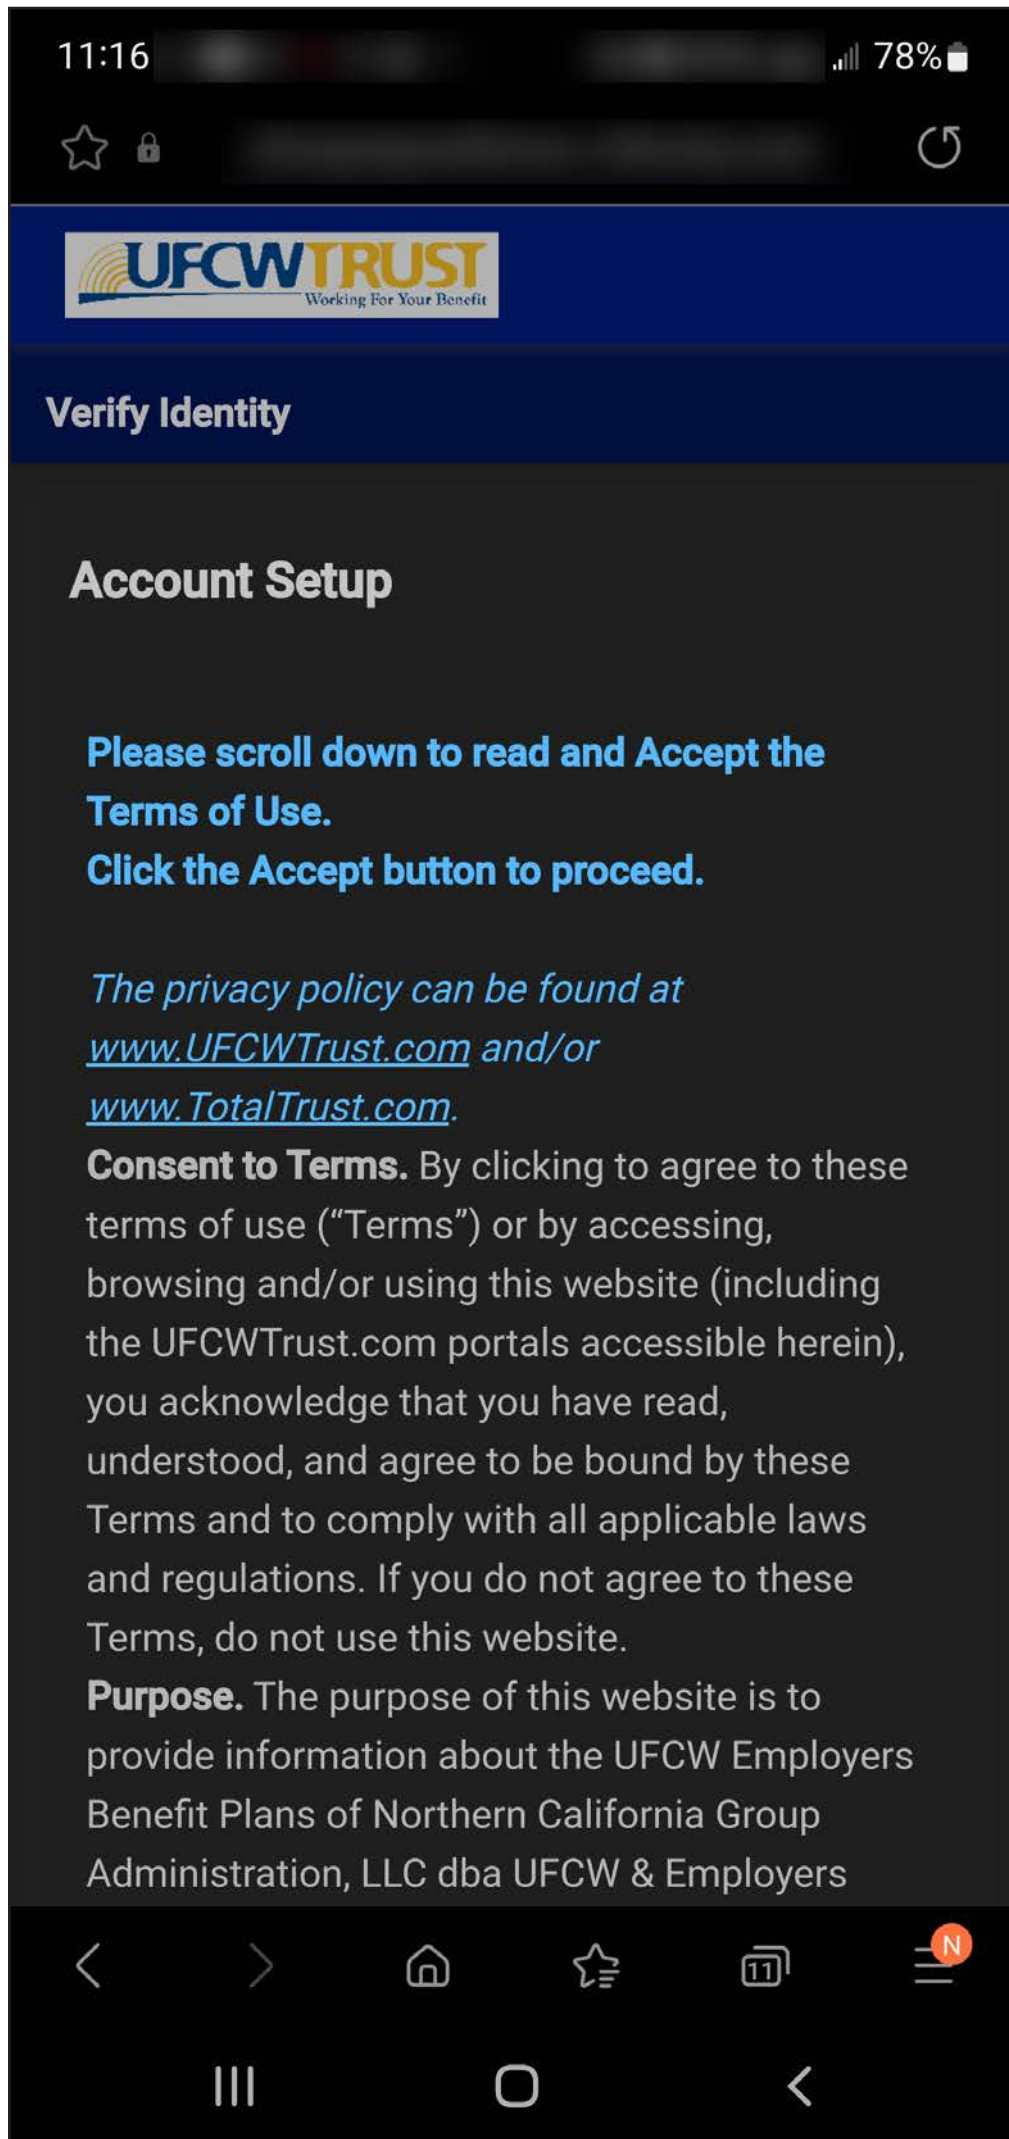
11:16 78%

UFCWTRUST
Working For Your Benefit

Verify Identity

Account Setup

Please scroll down to read and Accept the Terms of Use.
Click the Accept button to proceed.

The privacy policy can be found at www.UFCWTrust.com and/or www.TotalTrust.com.
Consent to Terms. By clicking to agree to these terms of use (“Terms”) or by accessing, browsing and/or using this website (including the UFCWTrust.com portals accessible herein), you acknowledge that you have read, understood, and agree to be bound by these Terms and to comply with all applicable laws and regulations. If you do not agree to these Terms, do not use this website.
Purpose. The purpose of this website is to provide information about the UFCW Employers Benefit Plans of Northern California Group Administration, LLC dba UFCW & Employers

11

N